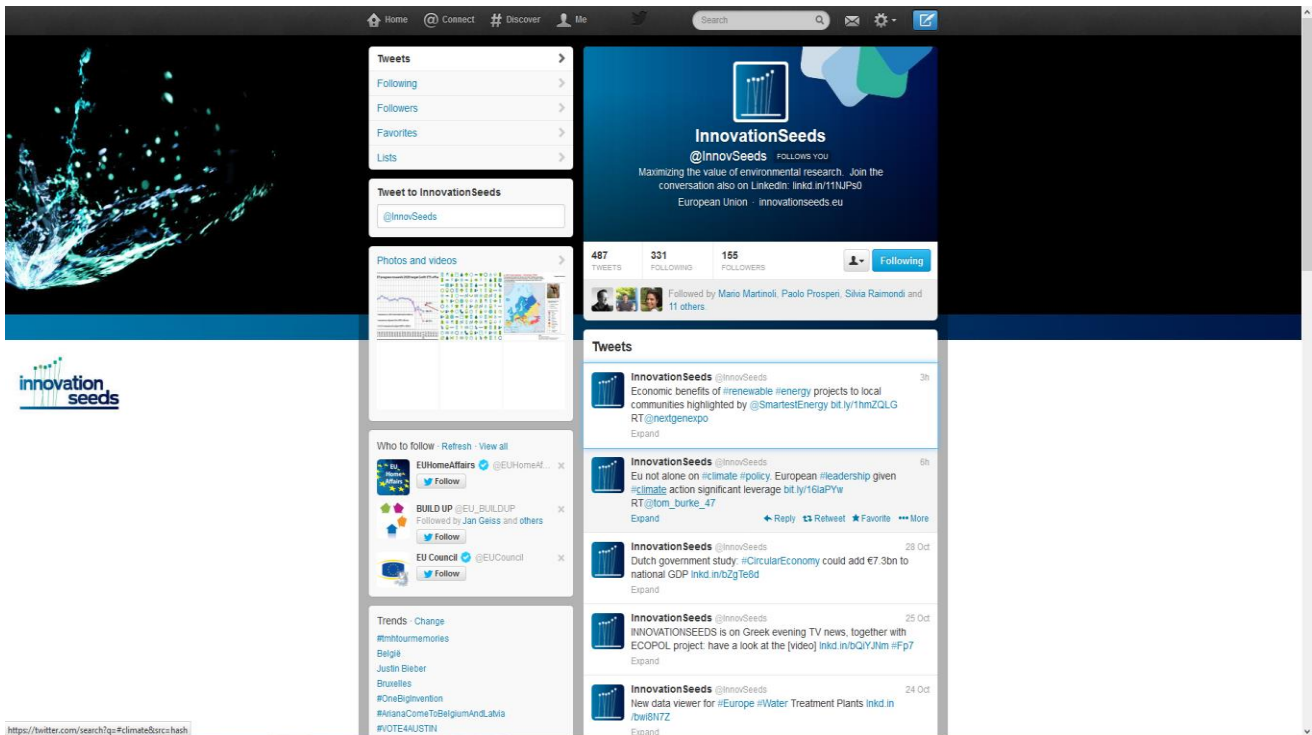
Home Connect Discover Me

Search

innovation seeds

Tweets
Following
Followers
Favorites
Lists

Tweet to InnovationSeeds
@InnovSeeds

Photos and videos

Who to follow · Refresh · View all

EUHomeAffairs @EUHomeAf...
Follow

BUILD UP @EU_BUILDUP
Followed by Jan Geiss and others
Follow

EU Council @EUCouncil
Follow

Trends · Change
#tmhtourmemories
België
Justin Bieber
Bruxelles
#OneBigInvention
#ArianaComeToBelgiumAndLatvia
#VOTE4AUSTIN

InnovationSeeds
@InnovSeeds FOLLOWS YOU
Maximizing the value of environmental research. Join the conversation also on LinkedIn: linkd.in/11NJPs0
European Union · innovationseeds.eu

487 TWEETS
331 FOLLOWING
155 FOLLOWERS
Following

Followed by Mario Martinoli, Paolo Prosperi, Silvia Raimondi and 11 others.

Tweets

InnovationSeeds @InnovSeeds 3h
Economic benefits of #renewable #energy projects to local communities highlighted by @SmartestEnergy bit.ly/1hmZQLG RT@nextgenexpo
Expand

InnovationSeeds @InnovSeeds 6h
Eu not alone on #climate #policy. European #leadership given #climate action significant leverage bit.ly/16laPYw RT@tom_burke_47
Expand
Reply Retweet Favorite More

InnovationSeeds @InnovSeeds 28 Oct
Dutch government study: #CircularEconomy could add €7.3bn to national GDP lnkd.in/bZgTe6d
Expand

InnovationSeeds @InnovSeeds 25 Oct
INNOVATIONSEEDS is on Greek evening TV news, together with ECOPOL project: have a look at the [video] lnkd.in/bQiYJNm #Fp7
Expand

InnovationSeeds @InnovSeeds 24 Oct
New data viewer for #Europe #Water Treatment Plants lnkd.in/bwi8N7Z
Expand

https://twitter.com/search?q=#climate&src=hash